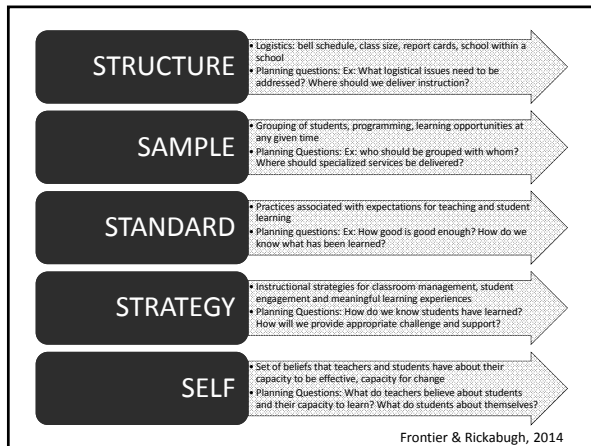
STRUCTURE

• Logistics: bell schedule, class size, report cards, school within a school
• Planning questions: Ex: What logistical issues need to be addressed? Where should we deliver instruction?

SAMPLE

• Grouping of students, programming, learning opportunities at any given time
• Planning Questions: Ex: who should be grouped with whom? Where should specialized services be delivered?

STANDARD

• Practices associated with expectations for teaching and student learning
• Planning questions: Ex: How good is good enough? How do we know what has been learned?

STRATEGY

• Instructional strategies for classroom management, student engagement and meaningful learning experiences
• Planning Questions: How do we know students have learned? How will we provide appropriate challenge and support?

SELF

• Set of beliefs that teachers and students have about their capacity to be effective, capacity for change
• Planning Questions: What do teachers believe about students and their capacity to learn? What do students about themselves?

Frontier & Rickabugh, 2014